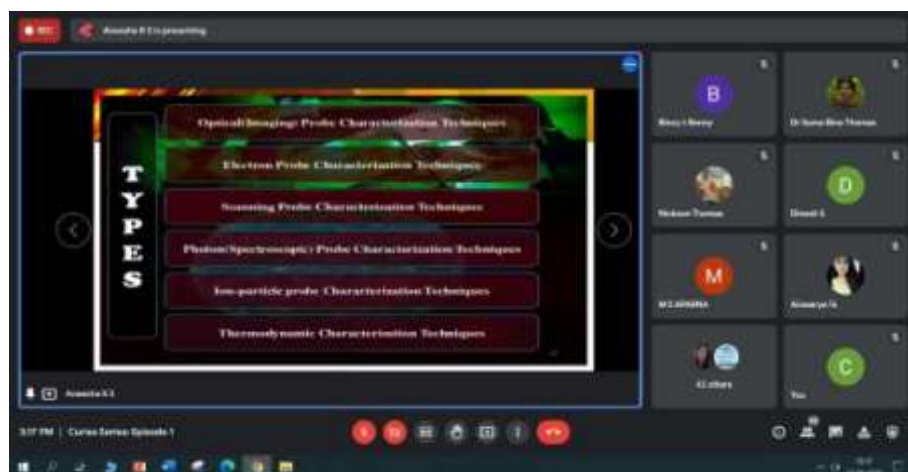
REC

Anasuha K S is presenting

TYPES

Optical(Imaging) Probe Characterization Techniques

Electron Probe Characterization Techniques

Scanning Probe Characterization Techniques

Photon(Spectroscopic) Probe Characterization Techniques

Ion-particle probe Characterization Techniques

Thermodynamic Characterization Techniques

Anasuha K S

B

Binsy I Benny

Dr Suma Bino Thomas

Nelson Tomas

D

Dinesh S

M

M S APARNA

Aiswarya N

43 others

C

You

3:17 PM | Curies Series: Episode 1